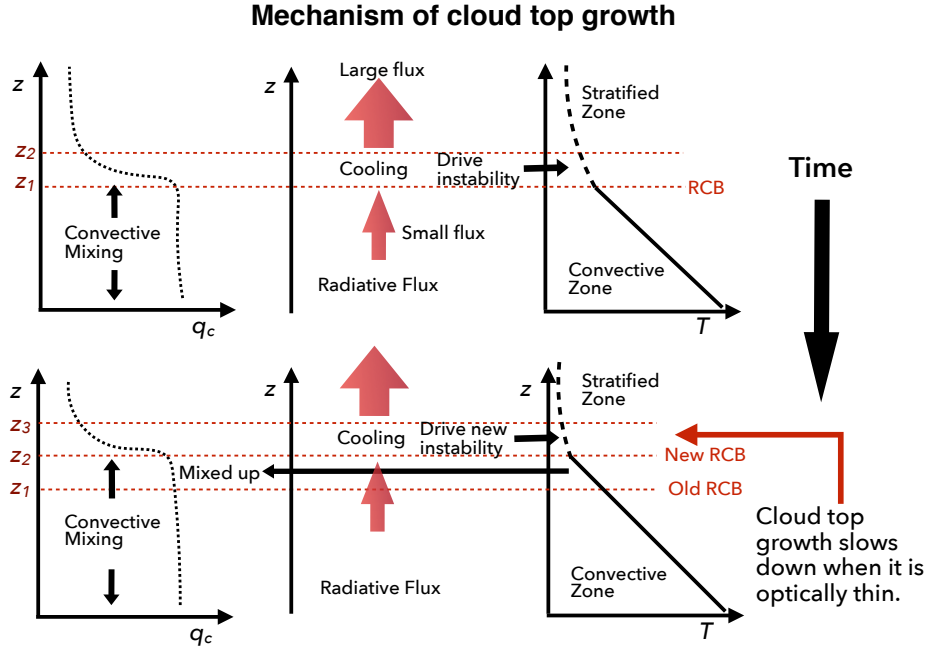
Mechanism of cloud top growth

$z$

$z_2$

$z_1$

Convective Mixing

$q_c$

$z$

Large flux

Cooling

Small flux

Radiative Flux

Drive instability

$z$

Stratified Zone

RCB

Convective Zone

$T$

Time

$z$

$z_3$

$z_2$

$z_1$

Convective Mixing

$q_c$

$z$

Cooling

Mixed up

Radiative Flux

Drive new instability

$z$

Stratified Zone

New RCB

Old RCB

Convective Zone

$T$

Cloud top growth slows down when it is optically thin.